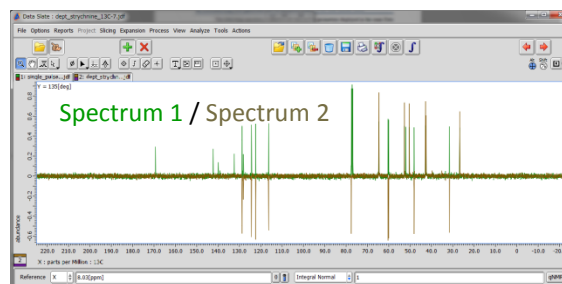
Data Slate : dept_strychnine_13C-7.jdf

File Options Reports Project Slicing Expansion Process View Analyze Tools Actions

1: single_pulse....jdf 2: dept_stry.dir...

Y = 135[deg]

Spectrum 1 / Spectrum 2

0.8
0.6
0.4
0.2
0
-0.2
-0.4
-0.6

abundance

220.0 210.0 200.0 190.0 180.0 170.0 160.0 150.0 140.0 130.0 120.0 110.0 100.0 90.0 80.0 70.0 60.0 50.0 40.0 30.0 20.0 10.0 0 -10.0 -20.0

X : parts per Million : 13C

Reference X 8.03[ppm] Integral Normal 1